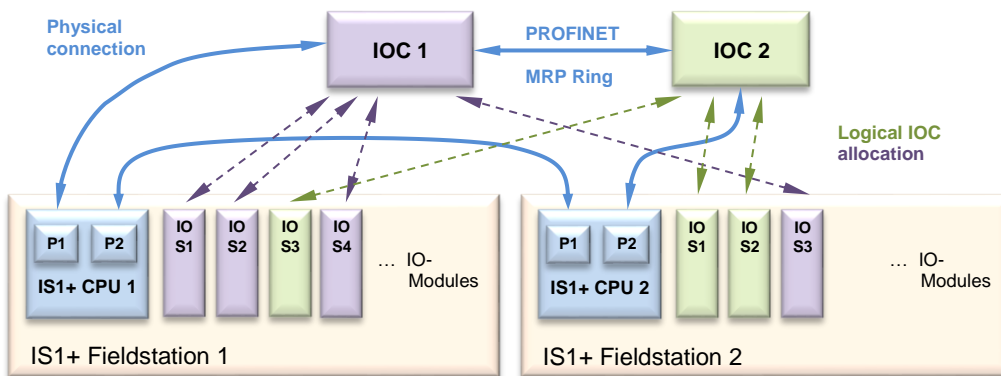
Physical connection

IOC 1

PROFINET

MRP Ring

IOC 2

Logical IOC allocation

P1

P2

IS1+ CPU 1

IO S1

IO S2

IO S3

IO S4

… IO-Modules

IS1+ Fieldstation 1

P1

P2

IS1+ CPU 2

IO S1

IO S2

IO S3

… IO-Modules

IS1+ Fieldstation 2